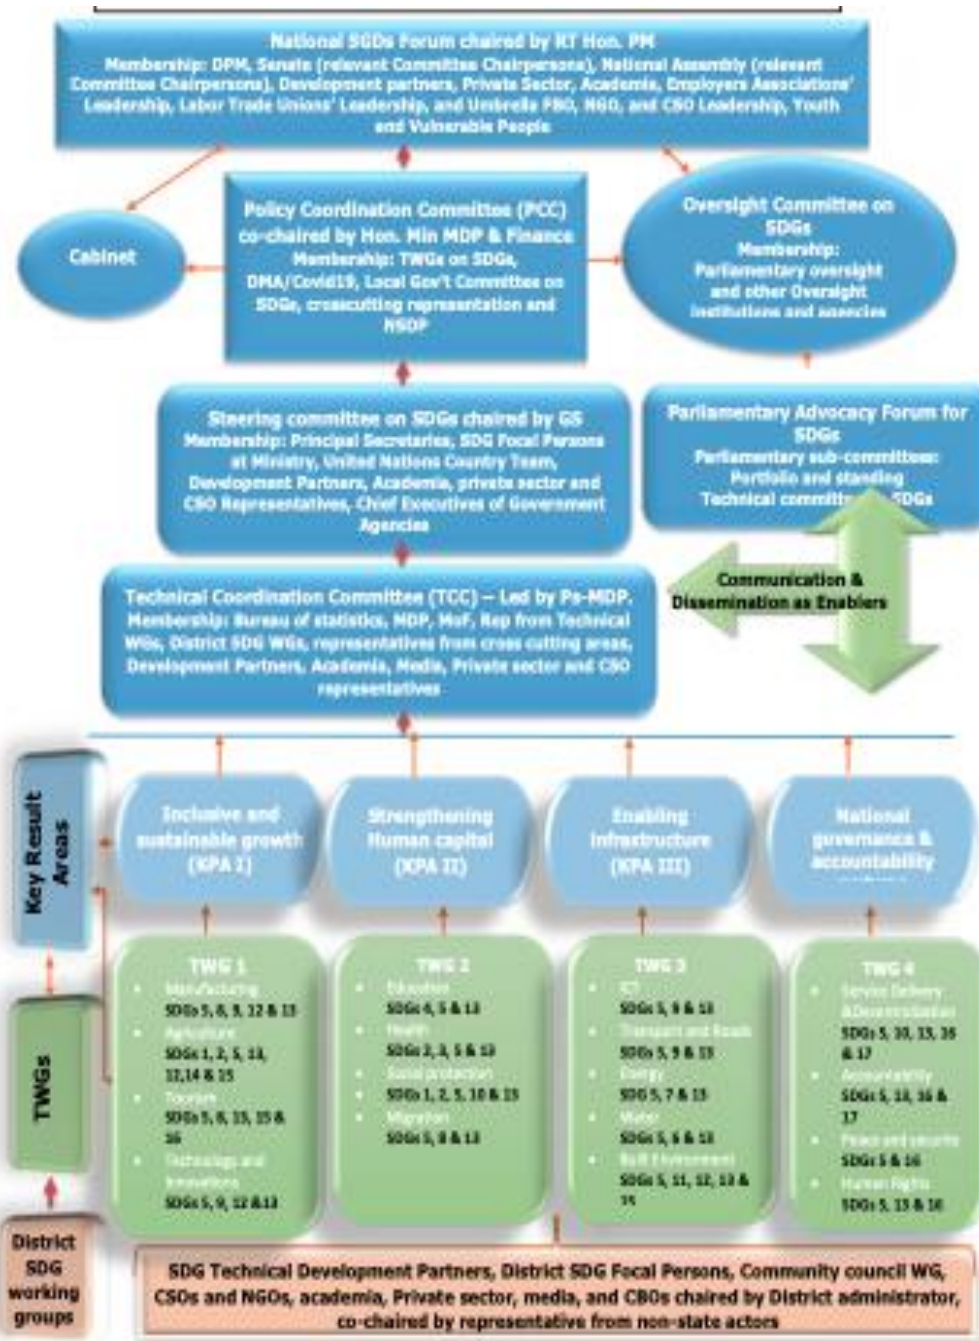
National SGDs Forum chaired by RT Hon. PM
Membership: DPM, Senate (relevant Committee Chairpersons), National Assembly (relevant Committee Chairpersons), Development partners, Private Sector, Academia, Employers Associations' Leadership, Labor Trade Unions' Leadership, and Umbrella FBO, NGO, and CSO Leadership, Youth and Vulnerable People

Cabinet

Policy Coordination Committee (PCC) co-chaired by Hon. Min MDP & Finance
Membership: TWGs on SDGs, DMA/Covid19, Local Gov't Committee on SDGs, crosscutting representation and NSDP

Oversight Committee on SDGs
Membership: Parliamentary oversight and other Oversight institutions and agencies

Steering committee on SDGs chaired by GS
Membership: Principal Secretaries, SDG Focal Persons at Ministry, United Nations Country Team, Development Partners, Academia, private sector and CSO Representatives, Chief Executives of Government Agencies

Parliamentary Advocacy Forum for SDGs
Parliamentary sub-committees: Portfolio and standing Technical committe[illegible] SDGs

Communication & Dissemination as Enablers

Technical Coordination Committee (TCC) – Led by Ps-MDP.
Membership: Bureau of statistics, MDP, MoF, Rep from Technical WGs, District SDG WGs, representatives from cross cutting areas, Development Partners, Academia, Media, Private sector and CSO representatives

Key Result Areas

Inclusive and sustainable growth (KPA I)

Strengthening Human capital (KPA II)

Enabling infrastructure (KPA III)

National governance & accountability

TWGs

TWG 1
- Manufacturing SDGs 5, 8, 9, 12 & 13
- Agriculture SDGs 1, 2, 5, 13, 12,14 & 15
- Tourism SDGs 5, 8, 13, 15 & 16
- Technology and Innovations SDGs 5, 9, 12 & 13

TWG 2
- Education SDGs 4, 5 & 13
- Health SDGs 2, 3, 5 & 13
- Social protection SDGs 1, 2, 5, 10 & 13
- Migration SDGs 5, 8 & 13

TWG 3
- ICT SDGs 5, 9 & 13
- Transport and Roads SDGs 5, 9 & 13
- Energy SDGs 5, 7 & 13
- Water SDGs 5, 6 & 13
- Built Environment SDGs 5, 11, 12, 13 & 15

TWG 4
- Service Delivery &Decentralization SDGs 5, 10, 13, 16 & 17
- Accountability SDGs 5, 13, 16 & 17
- Peace and security SDGs 5 & 16
- Human Rights SDGs 5, 13 & 16

District SDG working groups

SDG Technical Development Partners, District SDG Focal Persons, Community council WG, CSOs and NGOs, academia, Private sector, media, and CBOs chaired by District administrator, co-chaired by representative from non-state actors